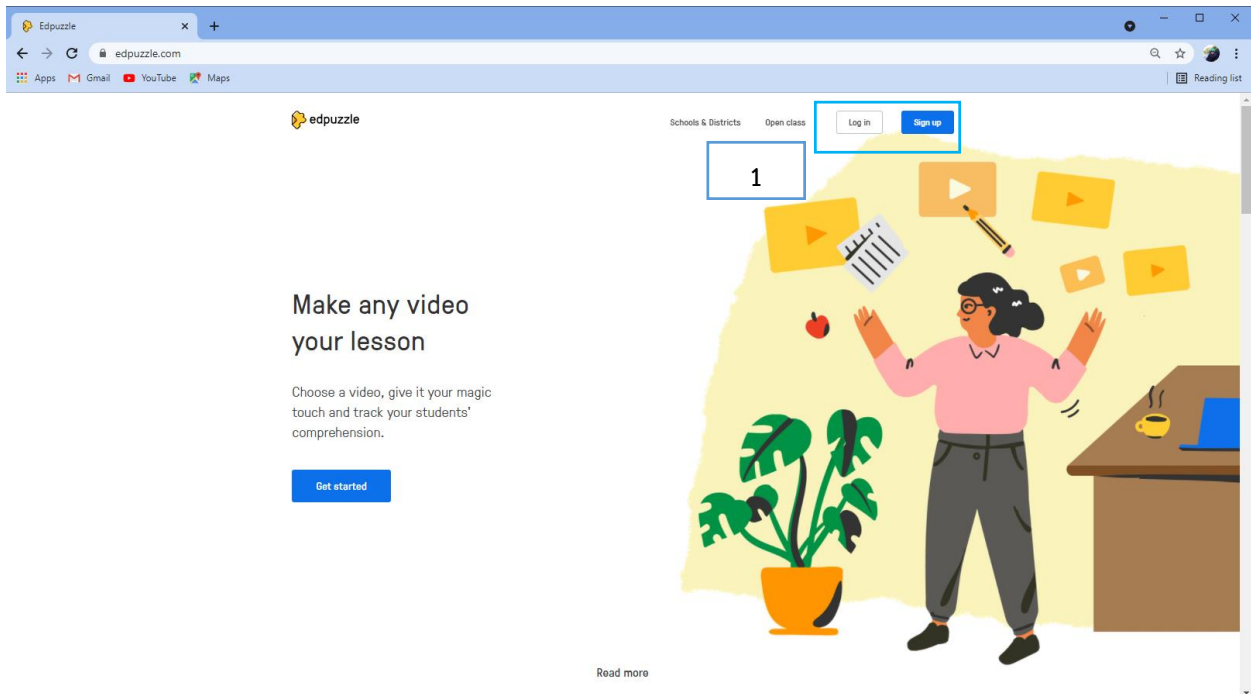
Edpuzzle
edpuzzle.com
Apps Gmail YouTube Maps
Reading list

edpuzzle
Schools & Districts Open class Log in Sign up

1

Make any video your lesson

Choose a video, give it your magic touch and track your students' comprehension.

Get started

Read more